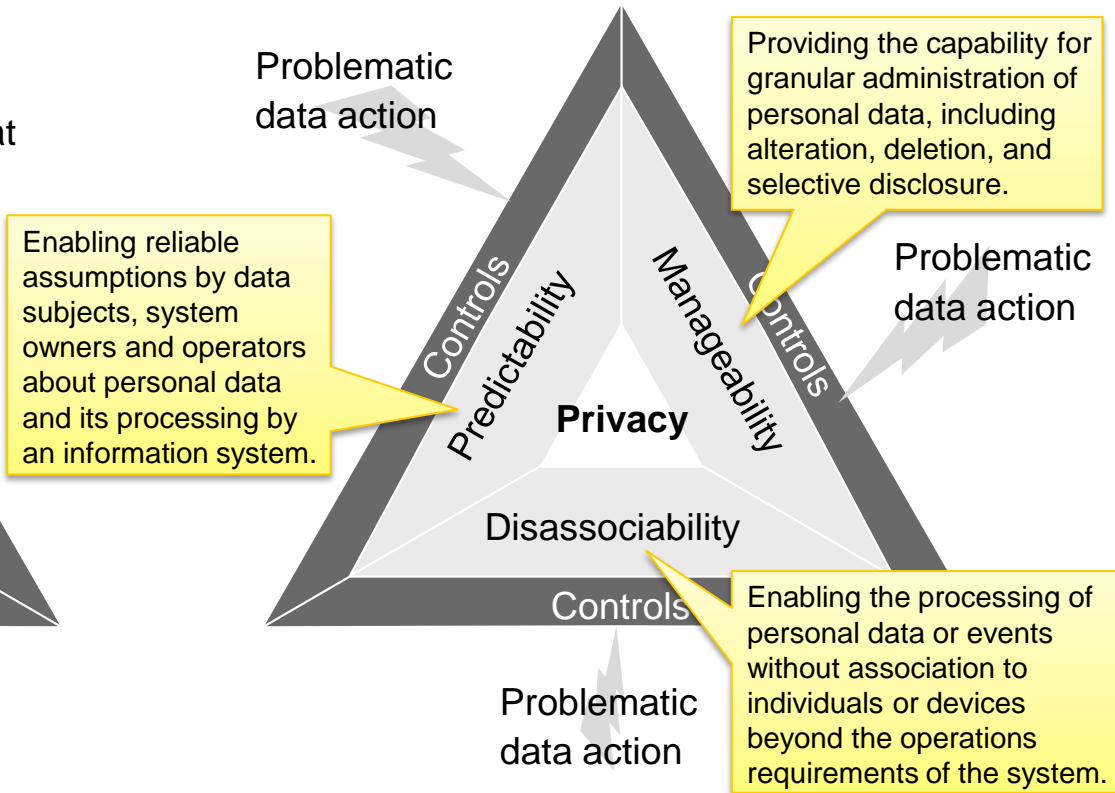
at

Problematic data action

Providing the capability for granular administration of personal data, including alteration, deletion, and selective disclosure.

Enabling reliable assumptions by data subjects, system owners and operators about personal data and its processing by an information system.

Problematic data action

Controls

Predictability

Manageability

Controls

Privacy

Disassociability

Controls

Enabling the processing of personal data or events without association to individuals or devices beyond the operations requirements of the system.

Problematic data action